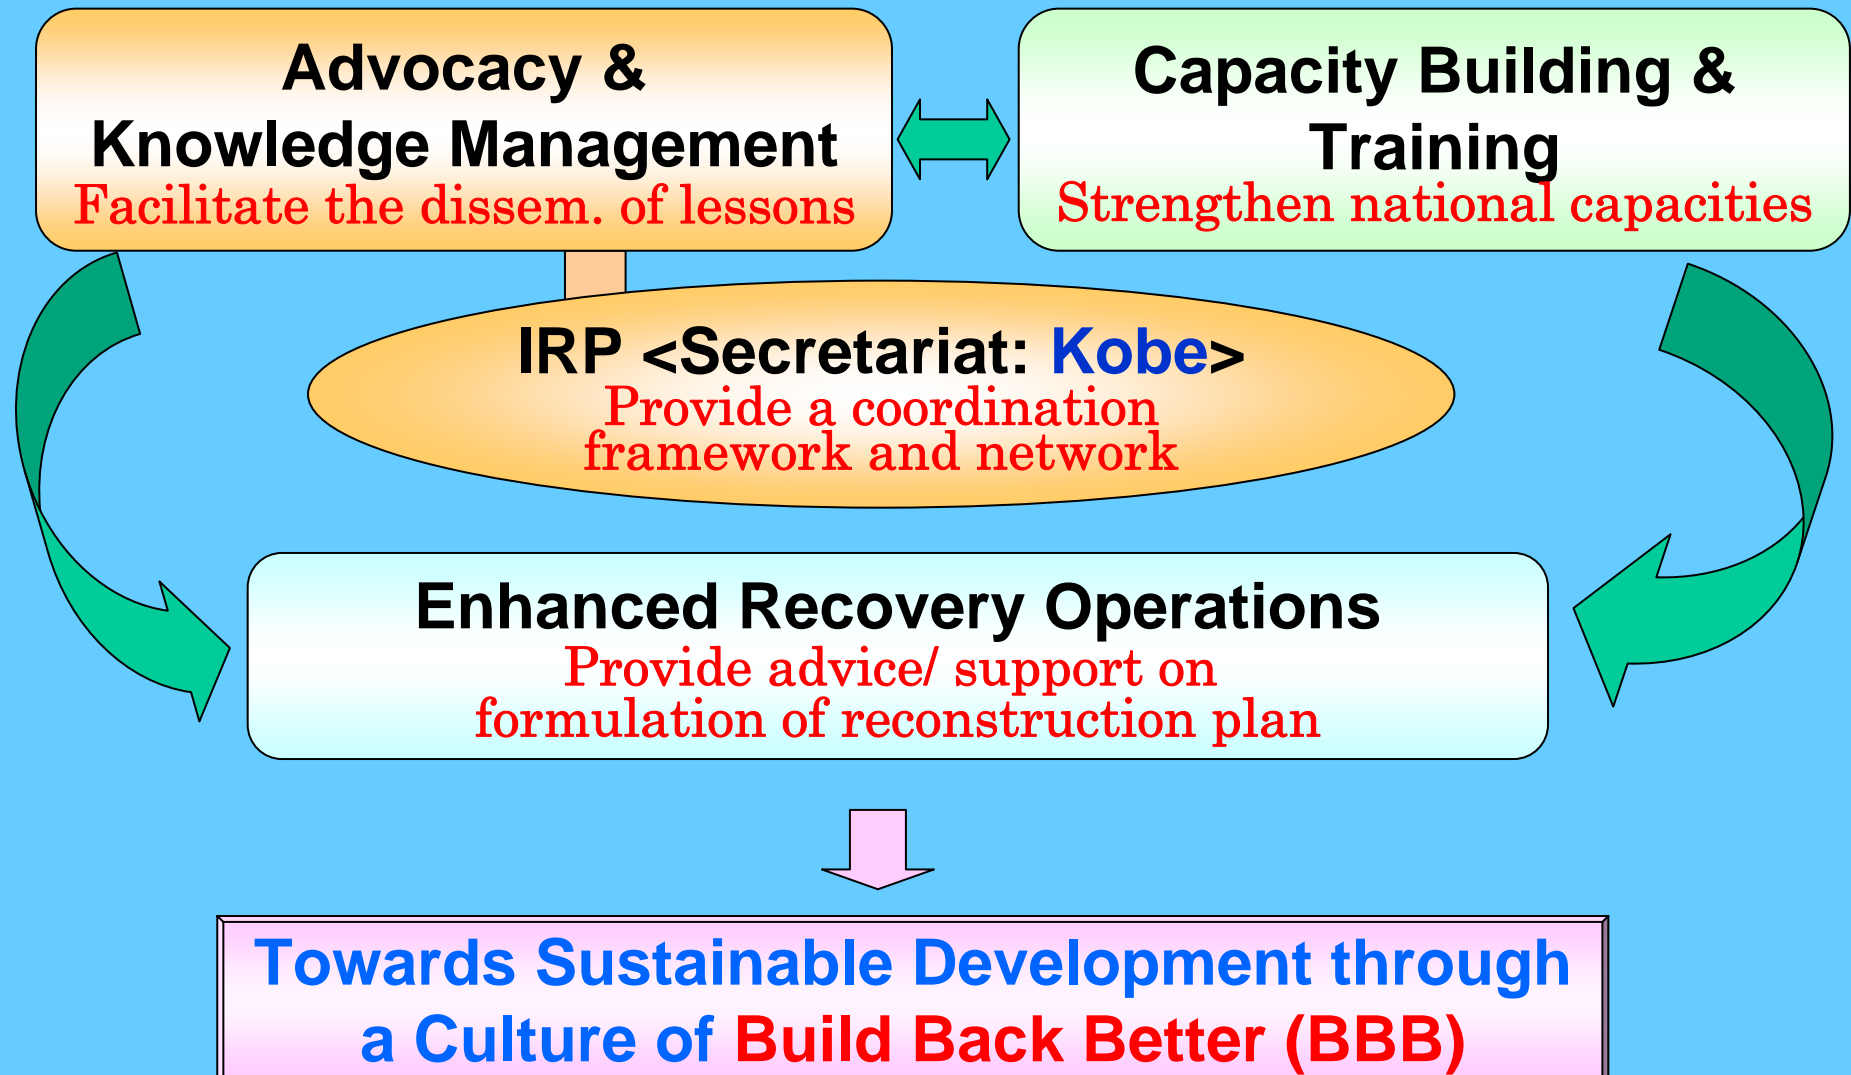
Advocacy &
Knowledge Management
Facilitate the dissem. of lessons

Capacity Building &
Training
Strengthen national capacities

IRP <Secretariat: Kobe>
Provide a coordination framework and network

Enhanced Recovery Operations
Provide advice/ support on formulation of reconstruction plan

Towards Sustainable Development through a Culture of Build Back Better (BBB)